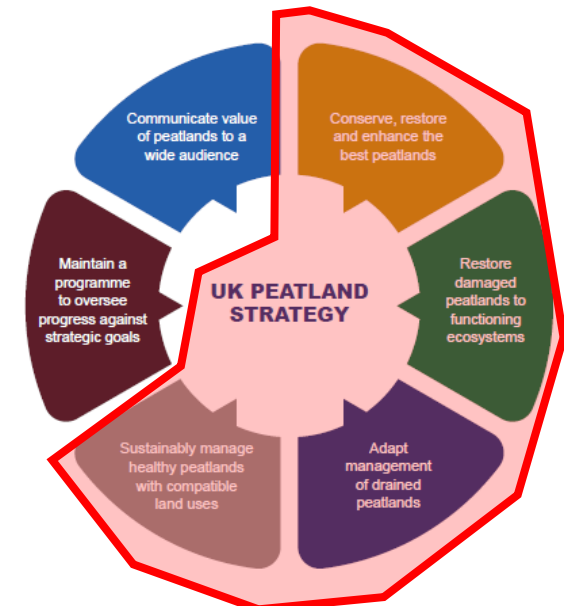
UK PEATLAND STRATEGY

Conserve, restore and enhance the best peatlands

Restore damaged peatlands to functioning ecosystems

Adapt management of drained peatlands

Sustainably manage healthy peatlands with compatible land uses

Maintain a programme to oversee progress against strategic goals

Communicate value of peatlands to a wide audience